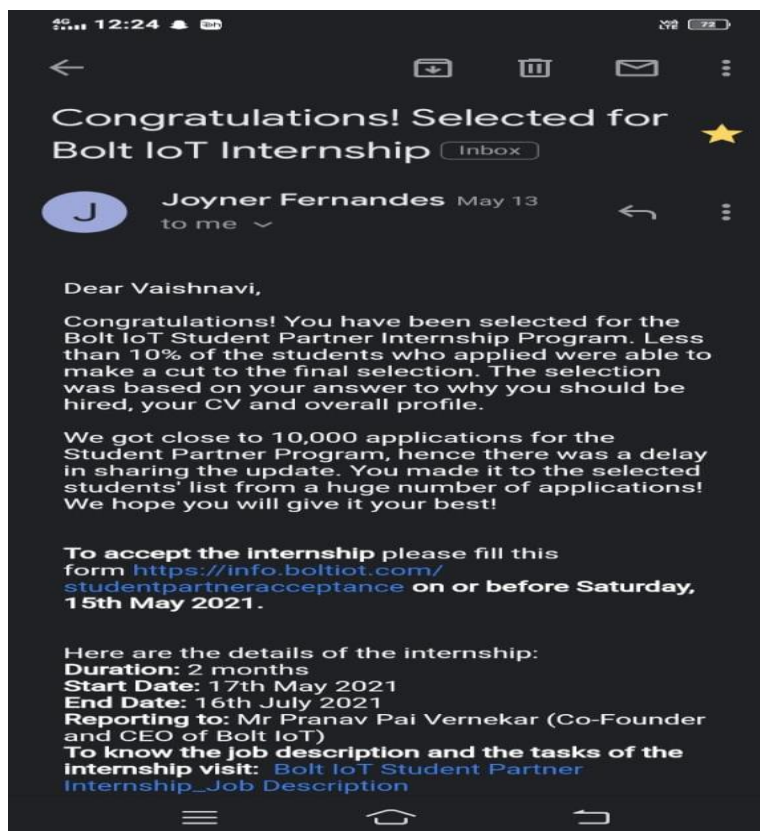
4G 12:24 72

Congratulations! Selected for Bolt IoT Internship Inbox

J

Joyner Fernandes May 13
to me

Dear Vaishnavi,

Congratulations! You have been selected for the Bolt IoT Student Partner Internship Program. Less than 10% of the students who applied were able to make a cut to the final selection. The selection was based on your answer to why you should be hired, your CV and overall profile.

We got close to 10,000 applications for the Student Partner Program, hence there was a delay in sharing the update. You made it to the selected students' list from a huge number of applications! We hope you will give it your best!

To accept the internship please fill this form https://info.boltiot.com/studentpartneracceptance on or before Saturday, 15th May 2021.

Here are the details of the internship:
Duration: 2 months
Start Date: 17th May 2021
End Date: 16th July 2021
Reporting to: Mr Pranav Pai Vernekar (Co-Founder and CEO of Bolt IoT)
To know the job description and the tasks of the internship visit: Bolt IoT Student Partner Internship_Job Description